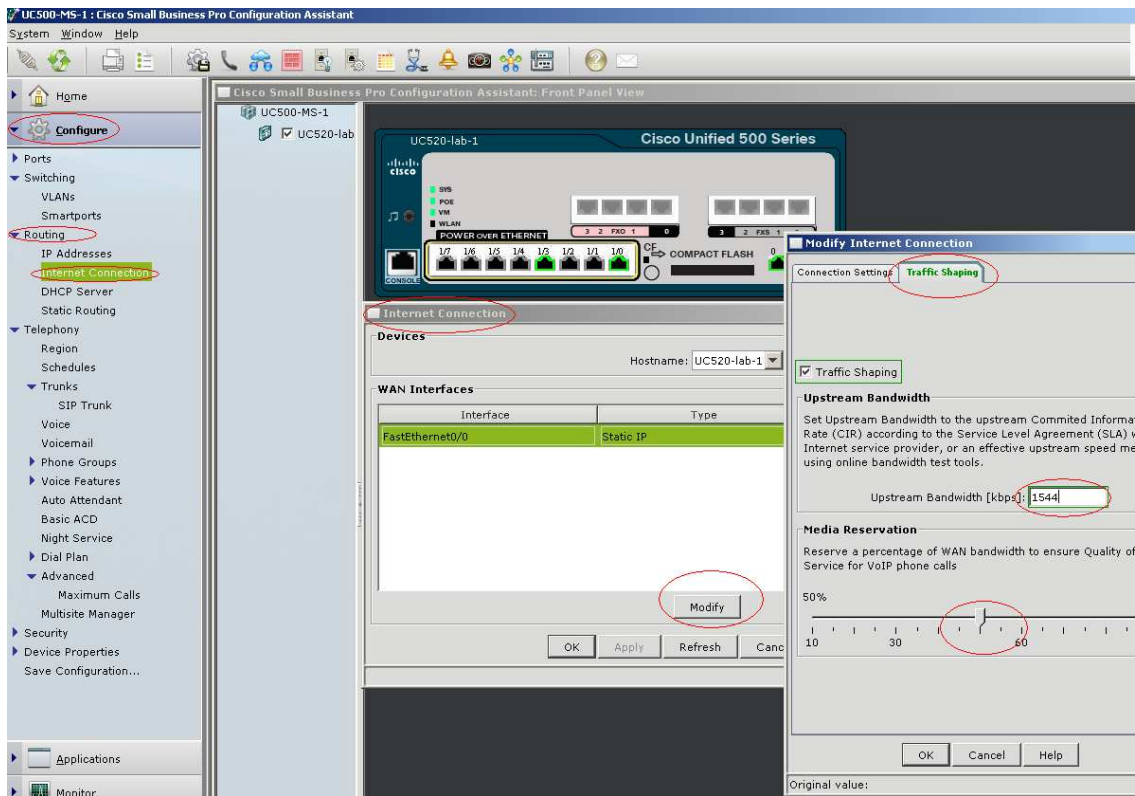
UC500-MS-1 : Cisco Small Business Pro Configuration Assistant
System Window Help

Home
Configure
Ports
Switching
VLANs
Smartports
Routing
IP Addresses
Internet Connection
DHCP Server
Static Routing
Telephony
Region
Schedules
Trunks
SIP Trunk
Voice
Voicemail
Phone Groups
Voice Features
Auto Attendant
Basic ACD
Night Service
Dial Plan
Advanced
Maximum Calls
Multisite Manager
Security
Device Properties
Save Configuration...
Applications
Monitor

Cisco Small Business Pro Configuration Assistant: Front Panel View
UC500-MS-1
UC520-lab

UC520-lab-1
Cisco Unified 500 Series
cisco
SYS
POE
VM
WLAN
POWER OVER ETHERNET
1/7 1/6 1/5 1/4 1/3 1/2 1/1 1/0
CF
COMPACT FLASH
CONSOLE
3 2 FXO 1 0
3 2 FXS 1

Internet Connection
Devices
Hostname: UC520-lab-1
WAN Interfaces
| Interface | Type |
|---|---|
| FastEthernet0/0 | Static IP |
Modify
OK Apply Refresh Canc

Modify Internet Connection
Connection Settings Traffic Shaping
Traffic Shaping
Upstream Bandwidth
Set Upstream Bandwidth to the upstream Commited Informa Rate (CIR) according to the Service Level Agreement (SLA) w Internet service provider, or an effective upstream speed me using online bandwidth test tools.
Upstream Bandwidth [kbps]: 1544
Media Reservation
Reserve a percentage of WAN bandwidth to ensure Quality of Service for VoIP phone calls
50%
10 30 60
OK Cancel Help
Original value: